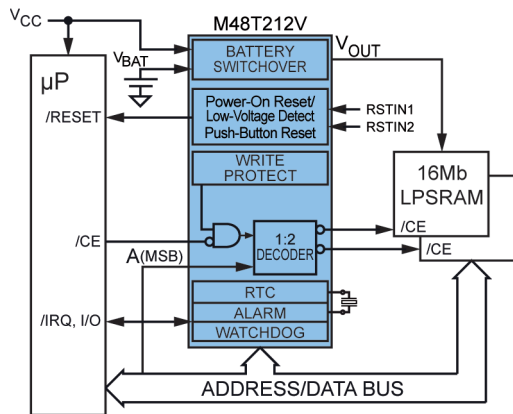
$V_{CC}$

M48T212V

$V_{BAT}$

BATTERY SWITCHOVER

$V_{OUT}$

µP

/RESET

Power-On Reset/ Low-Voltage Detect Push-Button Reset

RSTIN1

RSTIN2

WRITE PROTECT

16Mb LPSRAM

/CE

/CE

1:2 DECODER

/CE

A(MSB)

RTC

ALARM

WATCHDOG

/IRQ, I/O

ADDRESS/DATA BUS